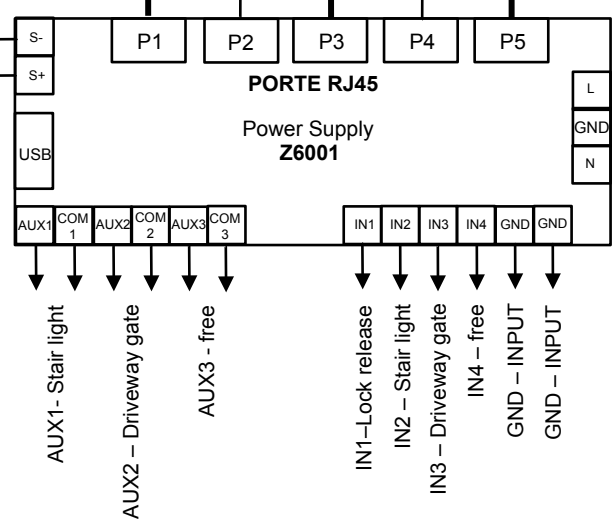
S-
S+
P1
P2
P3
P4
P5
PORTE RJ45
L
GND
N
USB
Power Supply
Z6001
AUX1
COM 1
AUX2
COM 2
AUX3
COM 3
IN1
IN2
IN3
IN4
GND
GND
AUX1- Stair light
AUX2 – Driveway gate
AUX3 - free
IN1–Lock release
IN2 – Stair light
IN3 – Driveway gate
IN4 – free
GND – INPUT
GND – INPUT